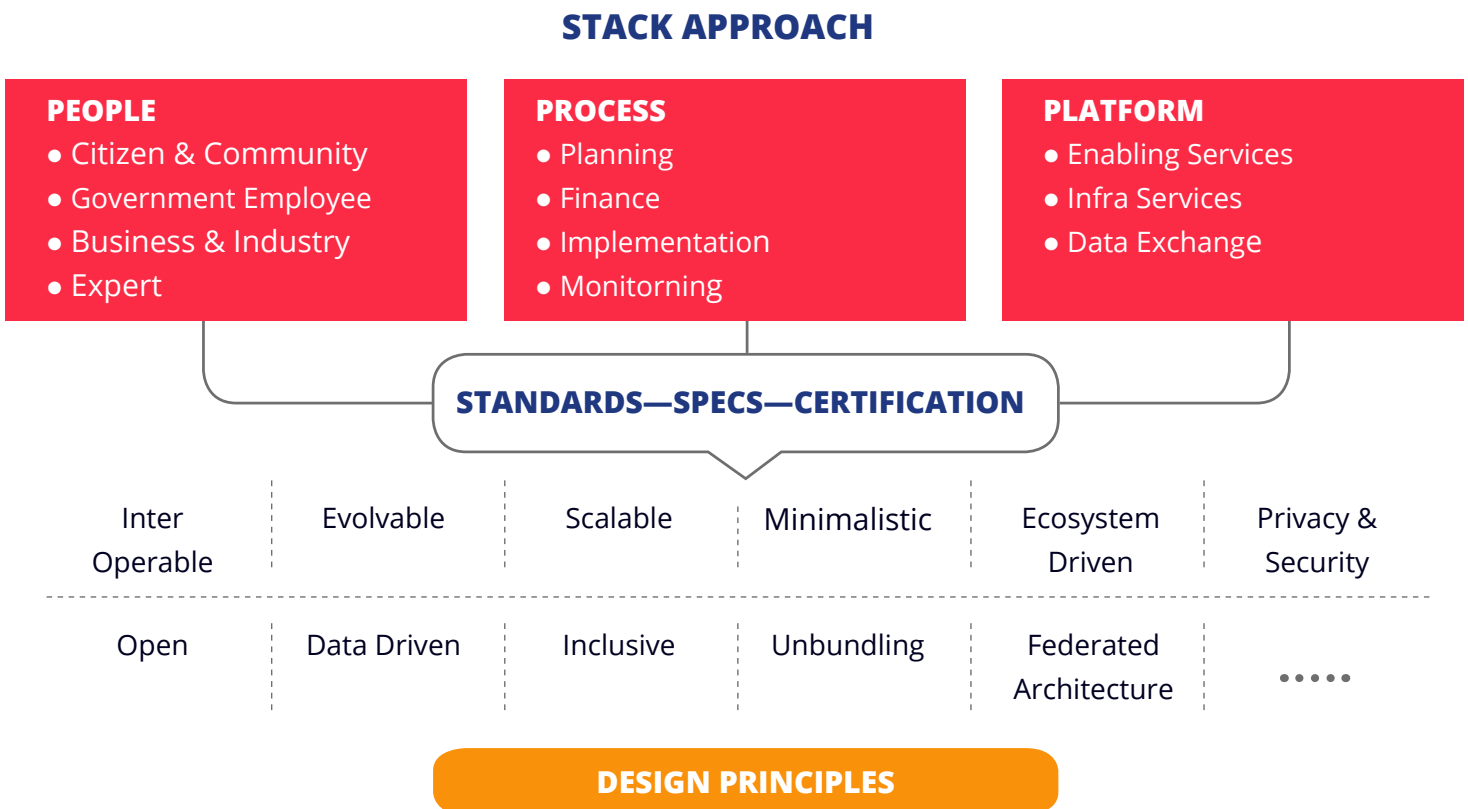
STACK APPROACH

PEOPLE
● Citizen & Community
● Government Employee
● Business & Industry
● Expert

PROCESS
● Planning
● Finance
● Implementation
● Monitoring

PLATFORM
● Enabling Services
● Infra Services
● Data Exchange

STANDARDS—SPECS—CERTIFICATION

| Inter Operable | Evolvable | Scalable | Minimalistic | Ecosystem Driven | Privacy & Security |
|---|---|---|---|---|---|
| Open | Data Driven | Inclusive | Unbundling | Federated Architecture | ..... |

DESIGN PRINCIPLES